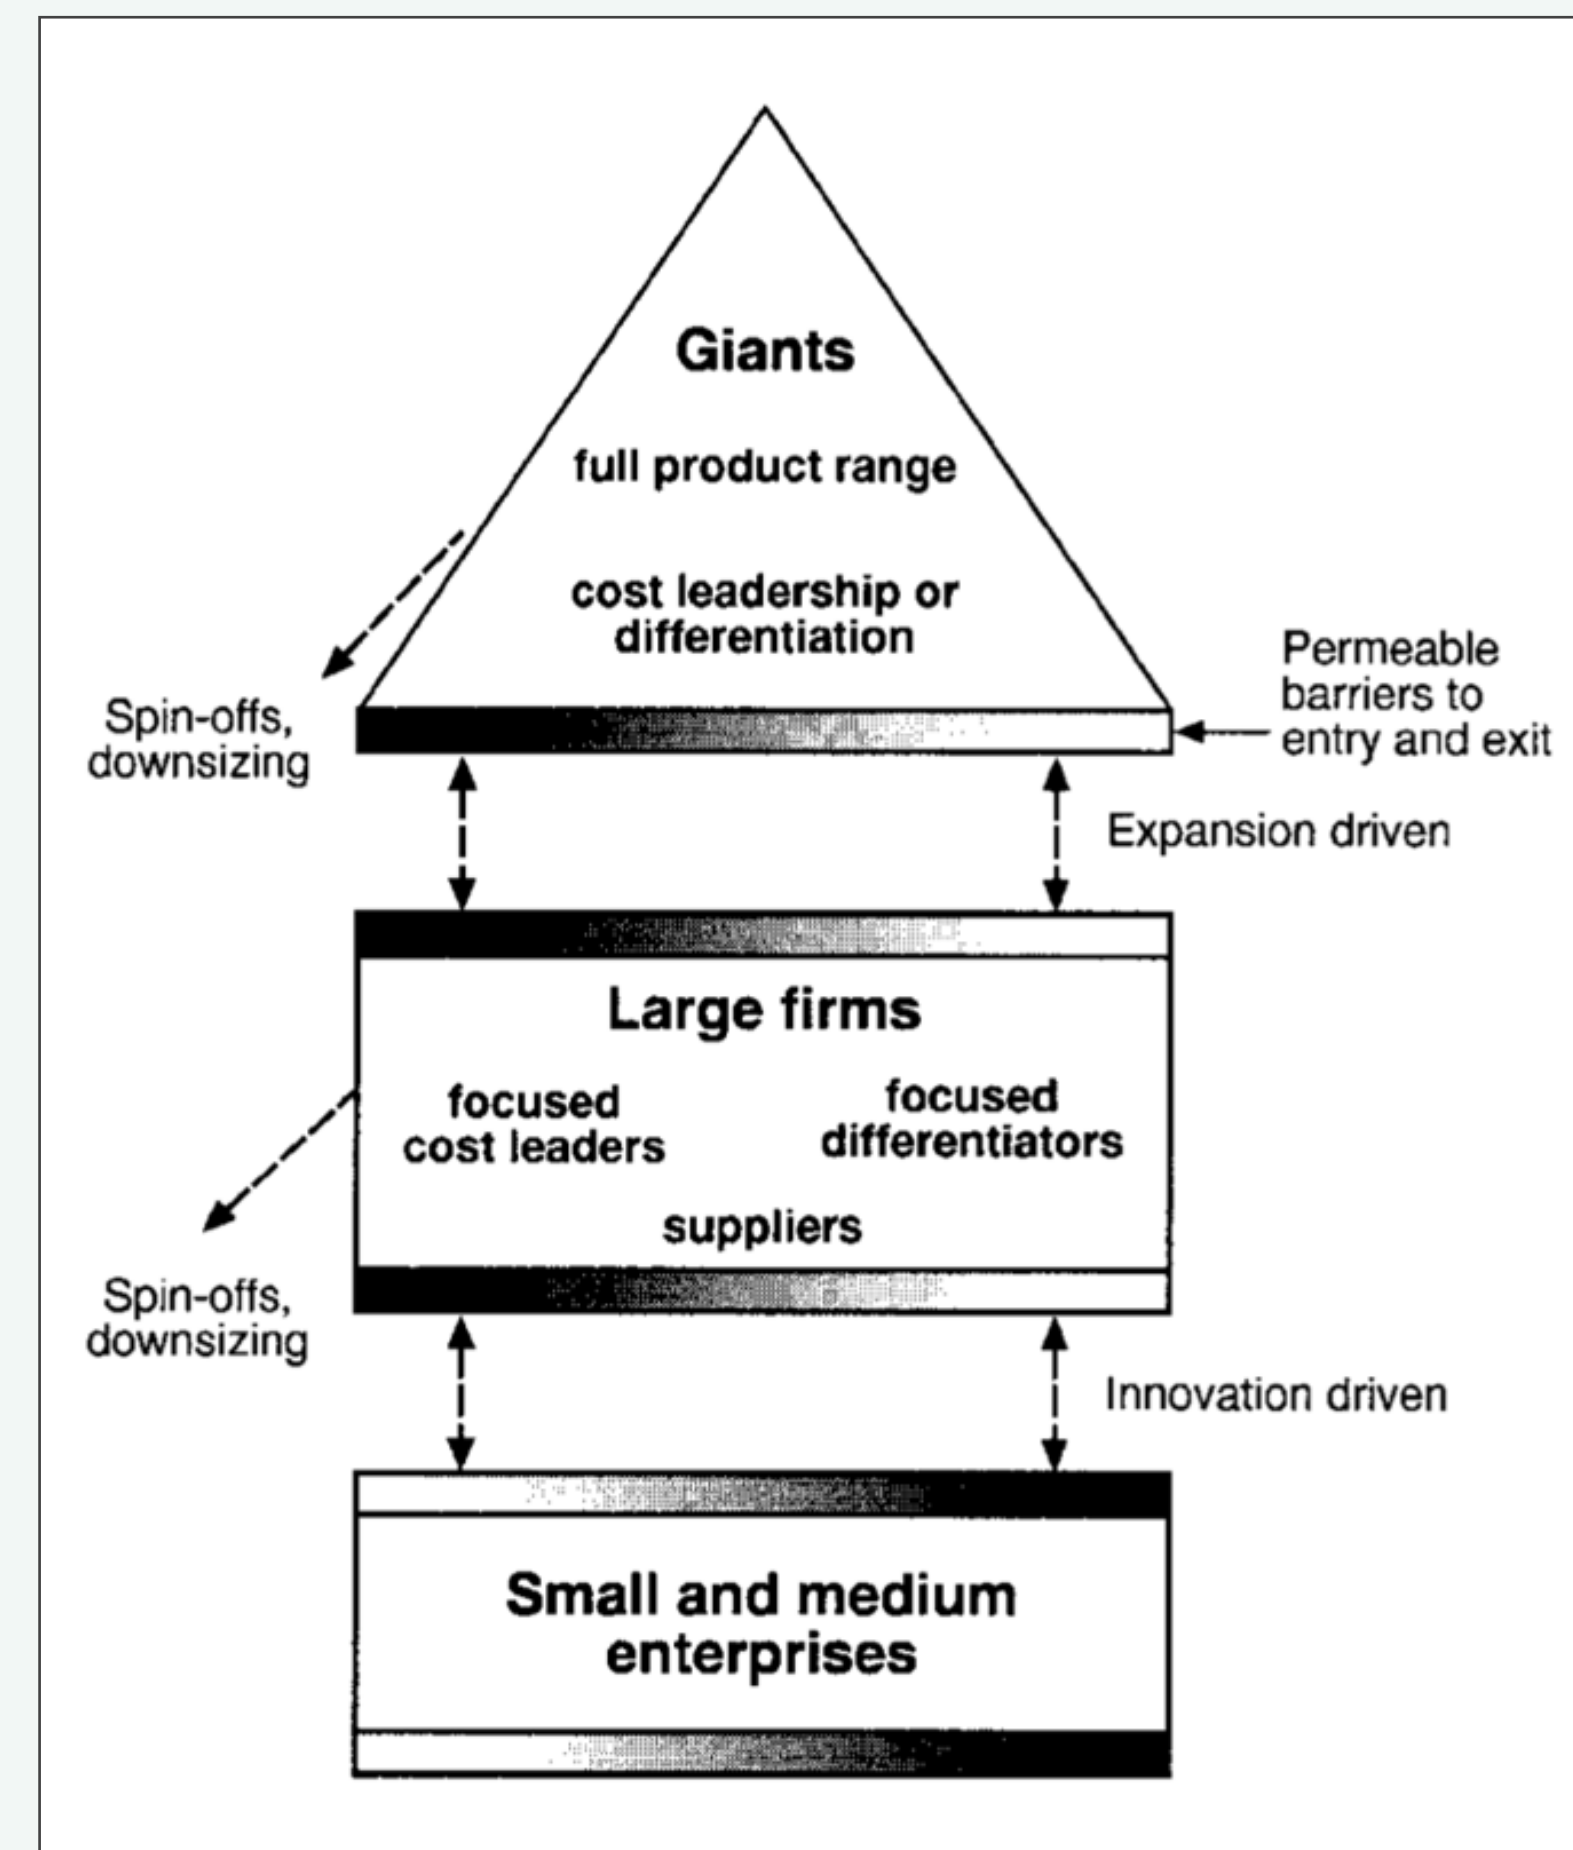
Giants

full product range

cost leadership or differentiation

Spin-offs, downsizing

Permeable barriers to entry and exit

Expansion driven

Large firms

focused cost leaders

focused differentiators

suppliers

Spin-offs, downsizing

Innovation driven

Small and medium enterprises